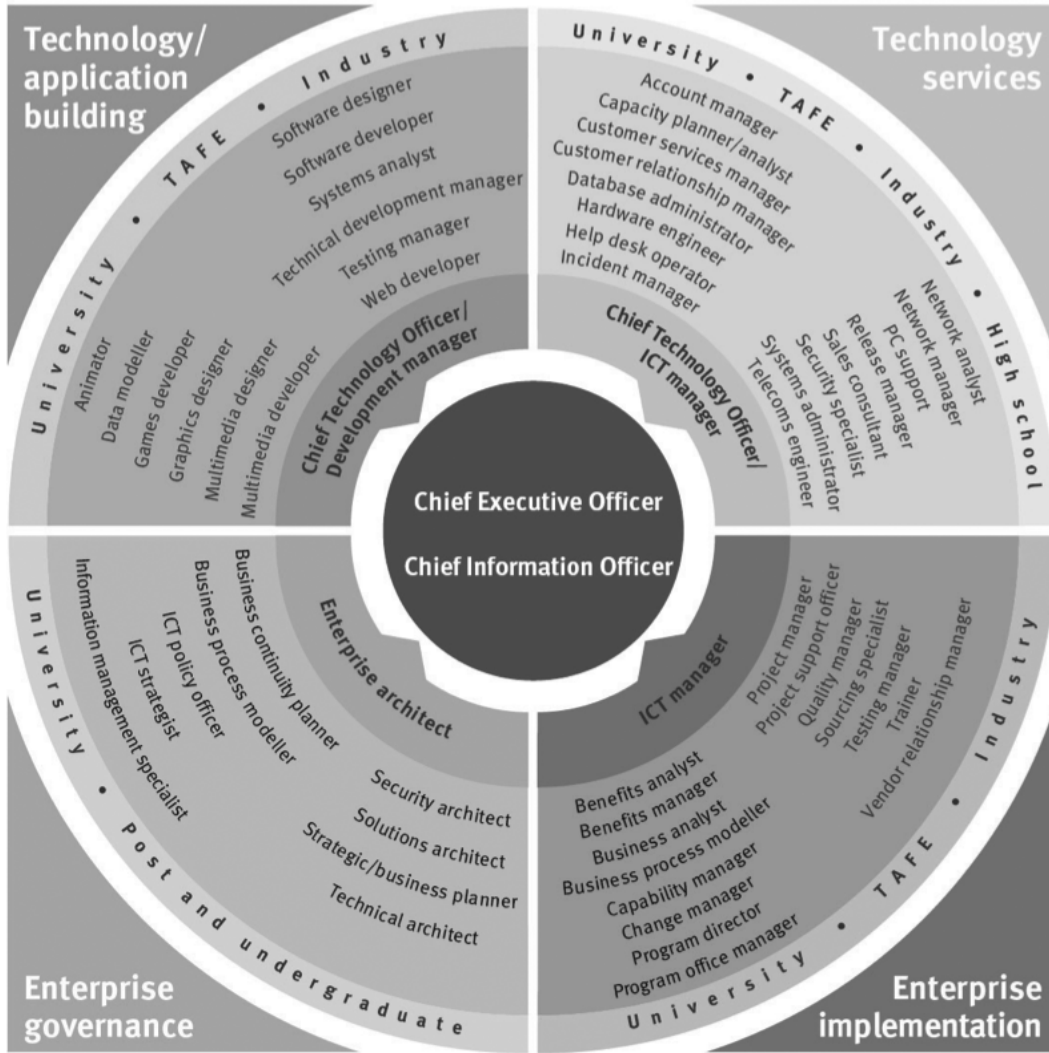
Technology/ application building

University • TAFE • Industry

Software designer
Software developer
Systems analyst
Technical development manager
Testing manager
Web developer

Animator
Data modeller
Games developer
Graphics designer
Multimedia designer
Multimedia developer

Chief Technology Officer/ Development manager

Technology services

University • TAFE • Industry • High school

Account manager
Capacity planner/analyst
Customer services manager
Customer relationship manager
Database administrator
Hardware engineer
Help desk operator
Incident manager

Network analyst
Network manager
PC support
Release manager
Sales consultant
Security specialist
Systems administrator
Telecoms engineer

Chief Technology Officer/ ICT manager

Chief Executive Officer

Chief Information Officer

Enterprise architect

Information management specialist
ICT strategist
ICT policy officer
Business process modeller
Business continuity planner

Security architect
Solutions architect
Strategic/business planner
Technical architect

University • Post and undergraduate

Enterprise governance

ICT manager

Project manager
Project support officer
Quality manager
Sourcing specialist
Testing manager
Trainer
Vendor relationship manager

Benefits analyst
Benefits manager
Business analyst
Business process modeller
Capability manager
Change manager
Program director
Program office manager

University • TAFE • Industry

Enterprise implementation